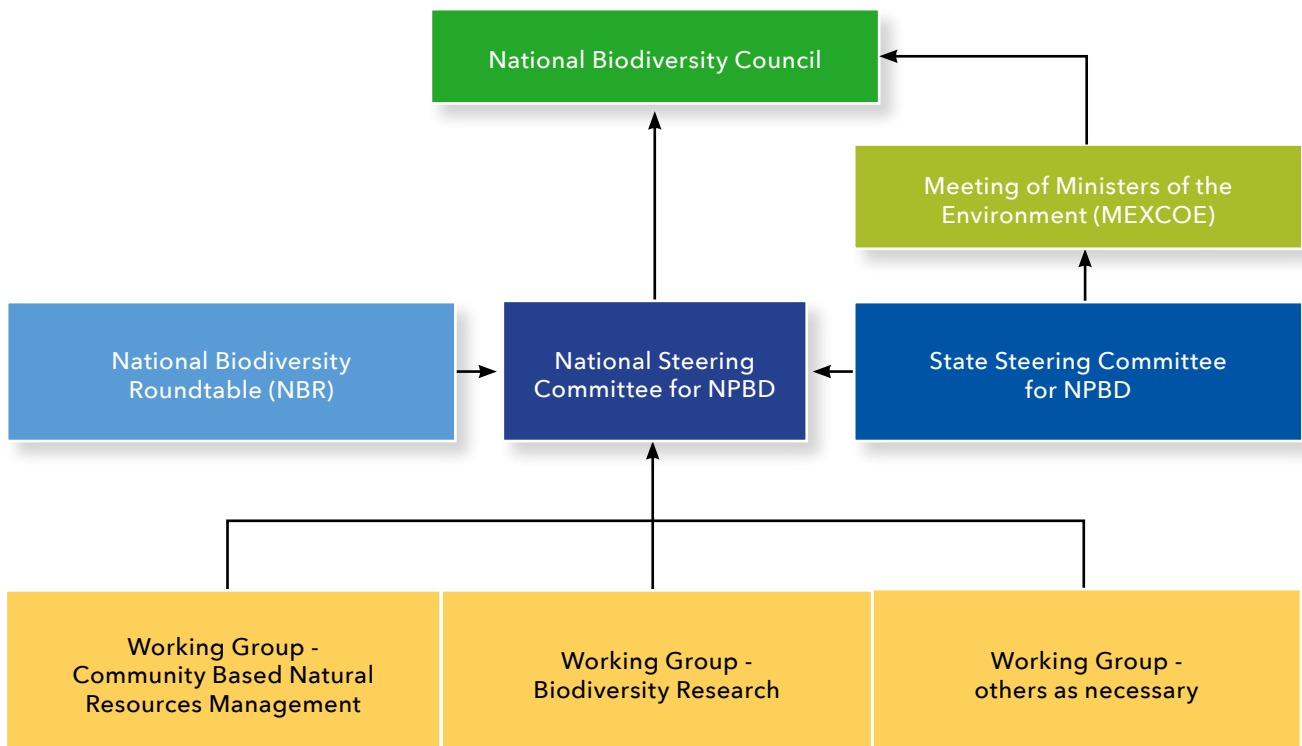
National Biodiversity Council

Meeting of Ministers of the Environment (MEXCOE)

National Biodiversity Roundtable (NBR)

National Steering Committee for NPBD

State Steering Committee for NPBD

Working Group - Community Based Natural Resources Management

Working Group - Biodiversity Research

Working Group - others as necessary